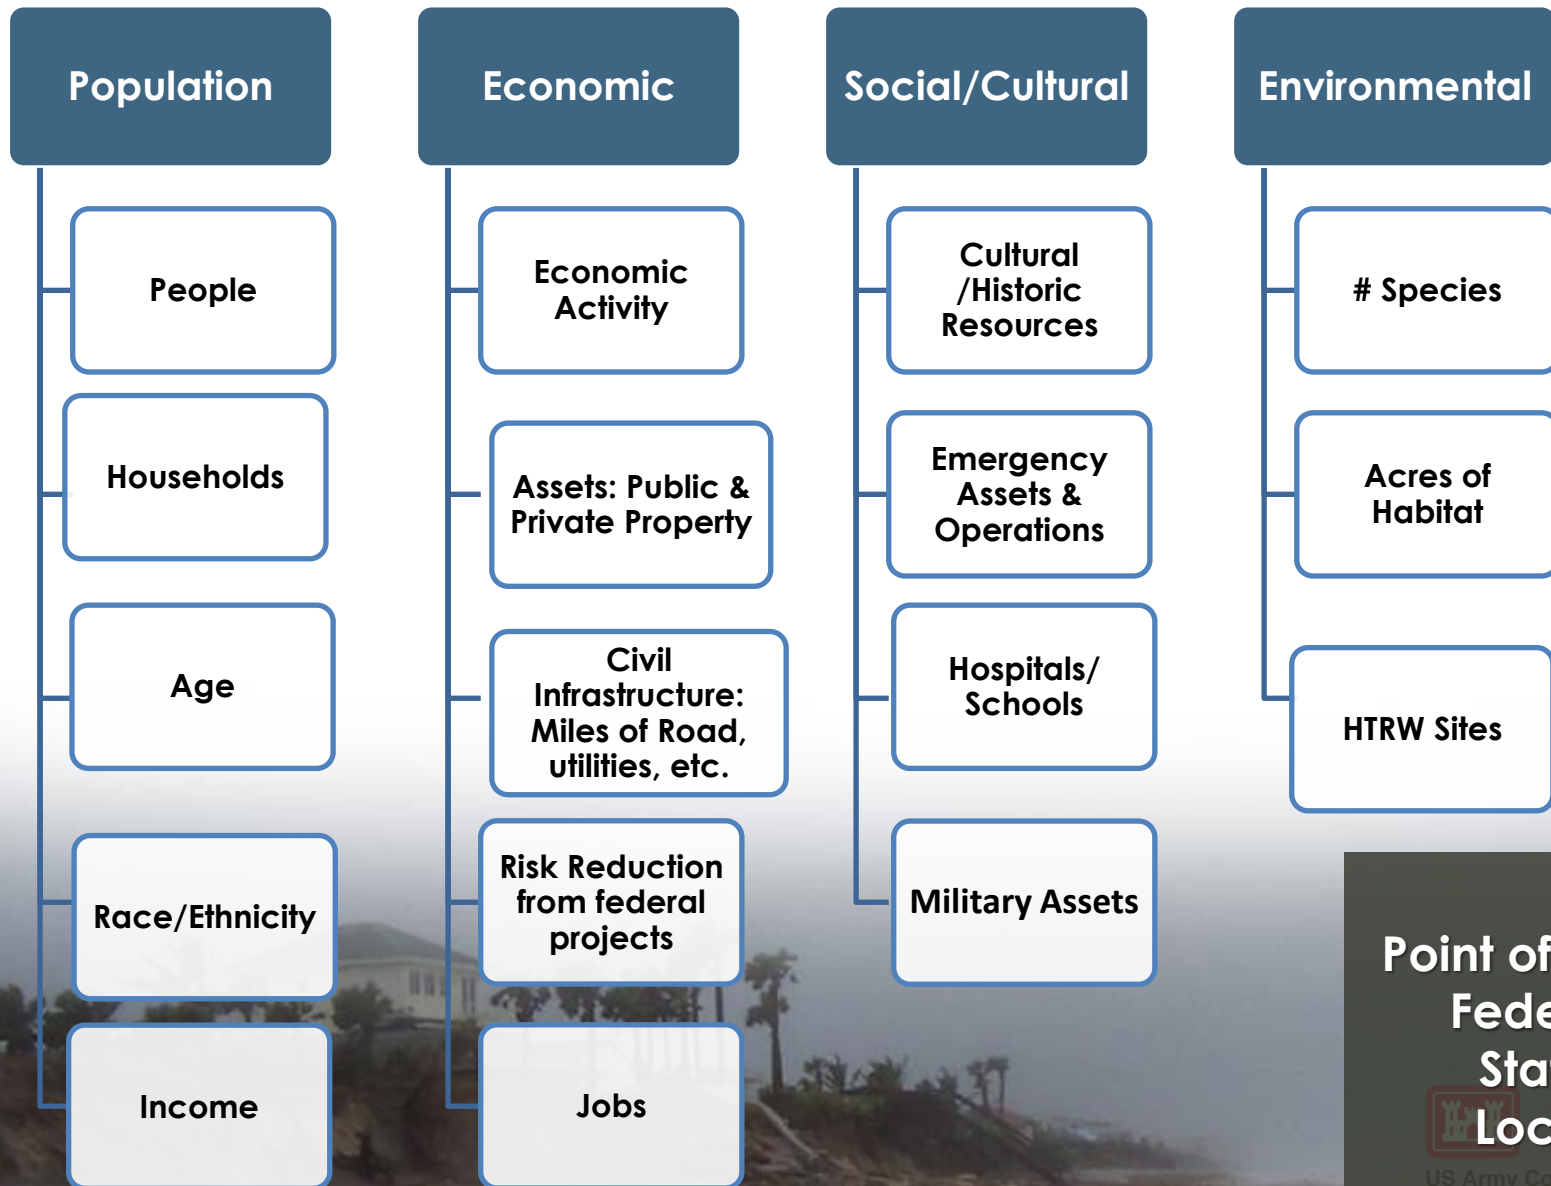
Population

People

Households

Age

Race/Ethnicity

Income

Economic

Economic Activity

Assets: Public & Private Property

Civil Infrastructure: Miles of Road, utilities, etc.

Risk Reduction from federal projects

Jobs

Social/Cultural

Cultural /Historic Resources

Emergency Assets & Operations

Hospitals/ Schools

Military Assets

Environmental

# Species

Acres of Habitat

HTRW Sites

Point of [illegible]
Fede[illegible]
Sta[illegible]
Loc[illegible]

US Army C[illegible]